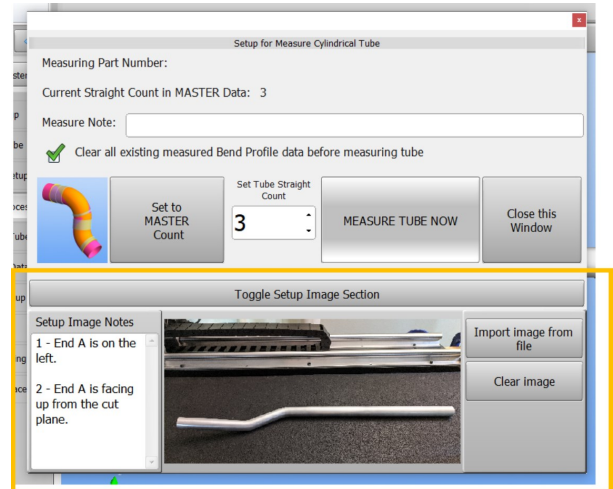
x

Setup for Measure Cylindrical Tube

Measuring Part Number:

Current Straight Count in MASTER Data: 3

Measure Note:

Clear all existing measured Bend Profile data before measuring tube

Set to MASTER Count

Set Tube Straight Count

3

MEASURE TUBE NOW

Close this Window

Toggle Setup Image Section

Setup Image Notes

1 - End A is on the left.

2 - End A is facing up from the cut plane.

Import image from file

Clear image

ster

p

be

etup

oces

Tube

Data

up

ng

nce